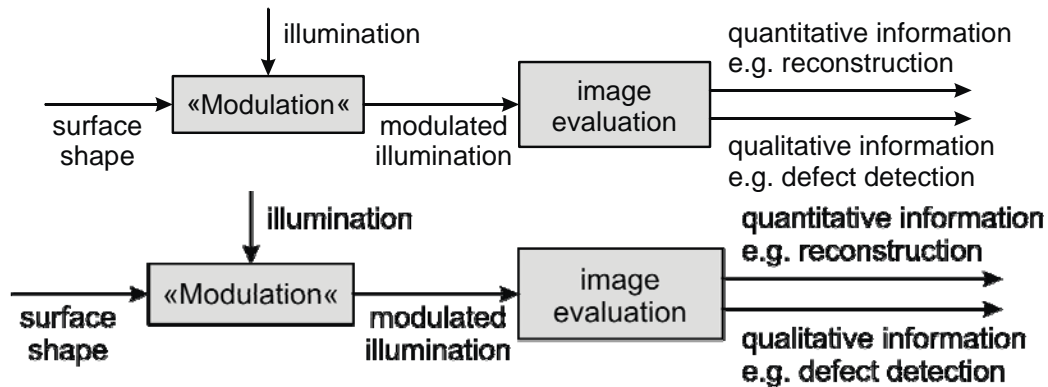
illumination

«Modulation«

surface shape

modulated illumination

image evaluation

quantitative information e.g. reconstruction

qualitative information e.g. defect detection

illumination

«Modulation«

surface shape

modulated illumination

image evaluation

quantitative information e.g. reconstruction

qualitative information e.g. defect detection